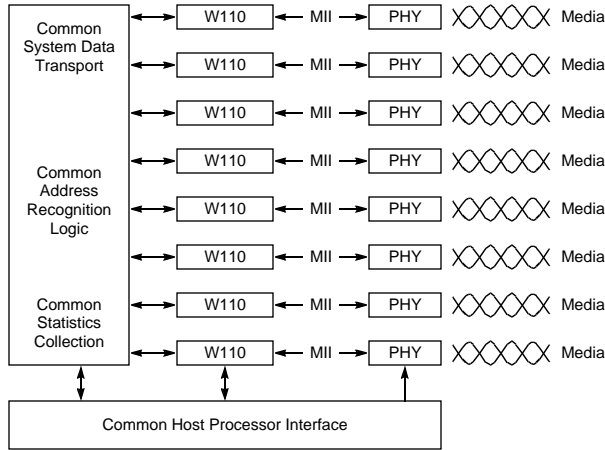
Common System Data Transport

Common Address Recognition Logic

Common Statistics Collection

W110 MII PHY Media
W110 MII PHY Media
W110 MII PHY Media
W110 MII PHY Media
W110 MII PHY Media
W110 MII PHY Media
W110 MII PHY Media
W110 MII PHY Media

Common Host Processor Interface